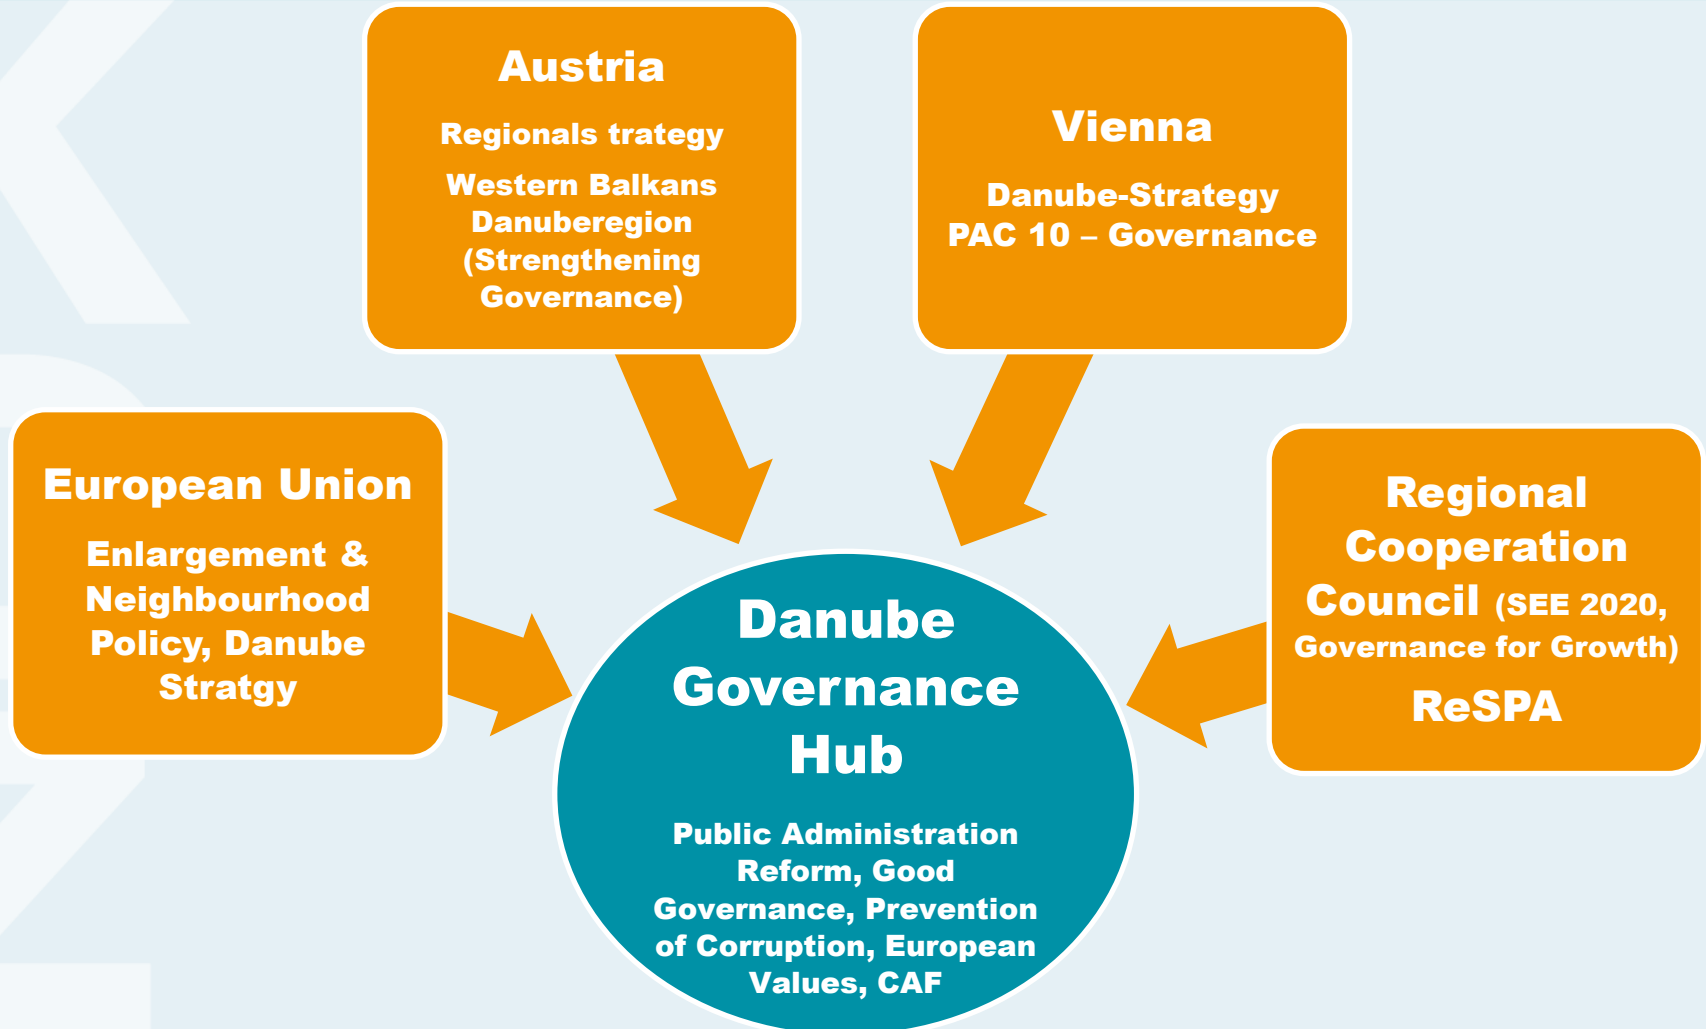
Austria

Regionals trategy

Western Balkans Danuberegion (Strengthening Governance)

Vienna

Danube-Strategy PAC 10 – Governance

European Union

Enlargement & Neighbourhood Policy, Danube Stratgy

Regional Cooperation Council (SEE 2020, Governance for Growth)

ReSPA

Danube Governance Hub

Public Administration Reform, Good Governance, Prevention of Corruption, European Values, CAF